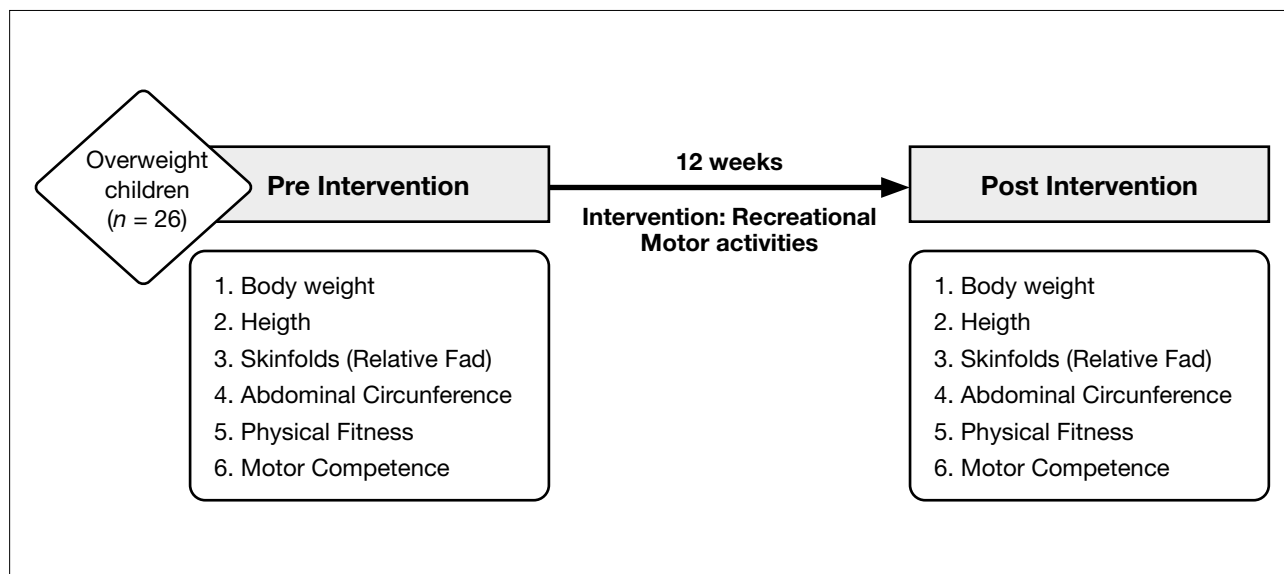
Overweight children ($n$ = 26)

Pre Intervention

12 weeks

Intervention: Recreational Motor activities

Post Intervention

1. Body weight
2. Heigth
3. Skinfolds (Relative Fad)
4. Abdominal Circunference
5. Physical Fitness
6. Motor Competence

1. Body weight
2. Heigth
3. Skinfolds (Relative Fad)
4. Abdominal Circunference
5. Physical Fitness
6. Motor Competence